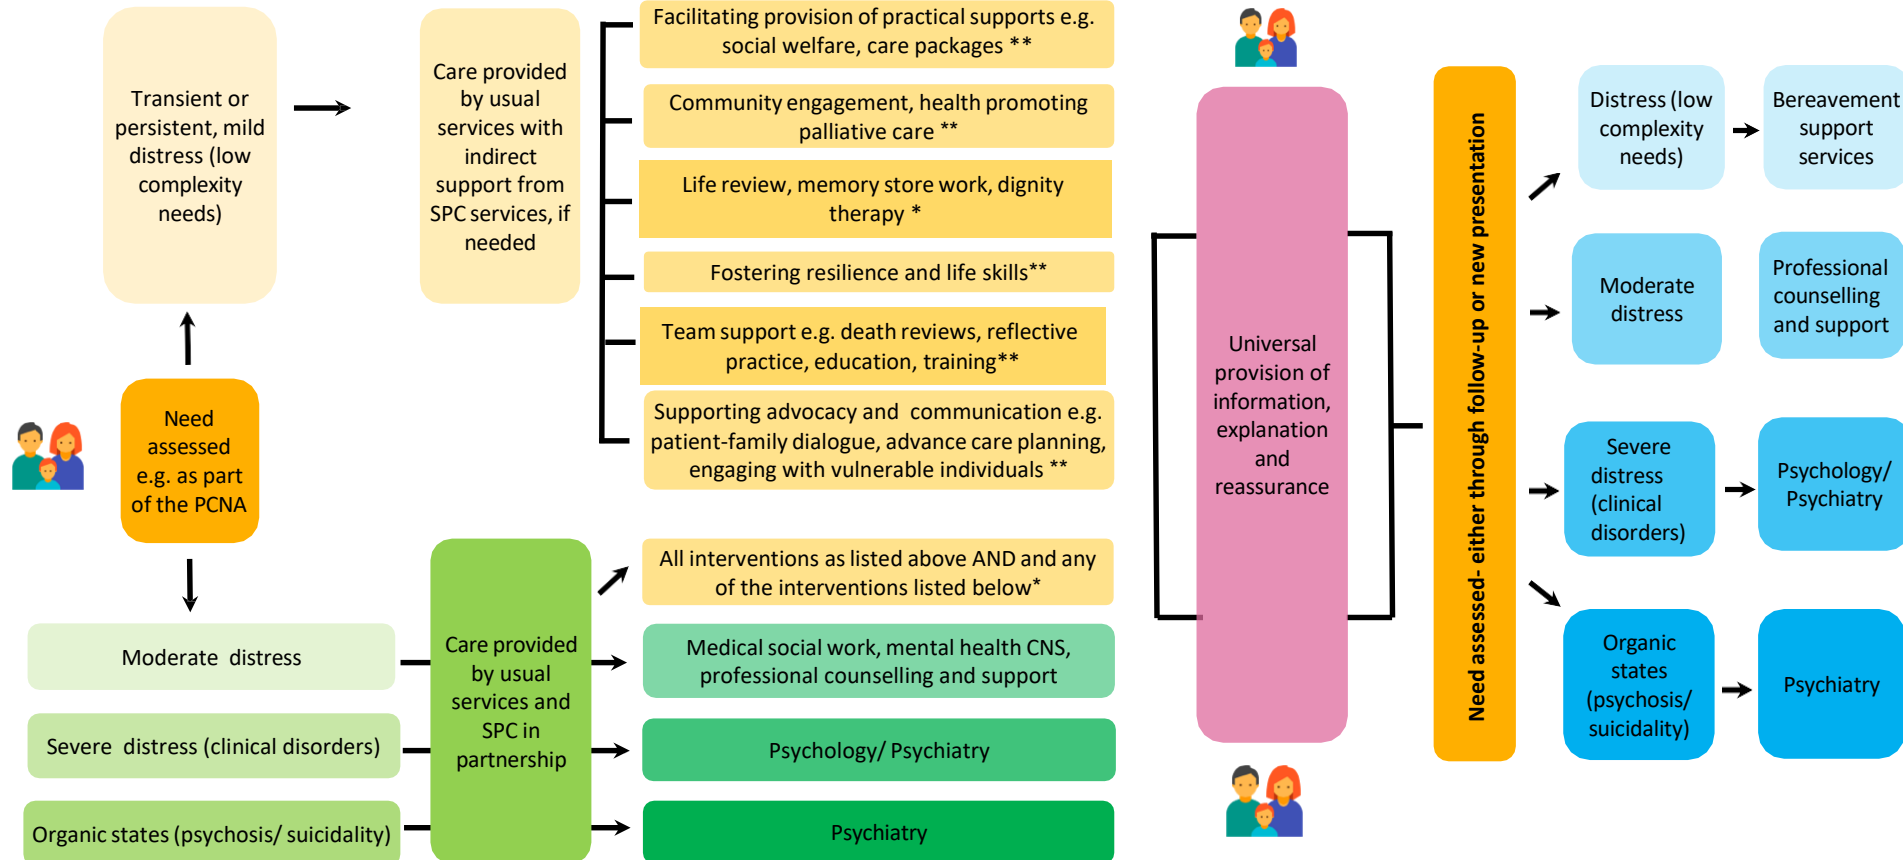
Transient or persistent, mild distress (low complexity needs)

Care provided by usual services with indirect support from SPC services, if needed

Facilitating provision of practical supports e.g. social welfare, care packages **

Community engagement, health promoting palliative care **

Life review, memory store work, dignity therapy *

Fostering resilience and life skills**

Team support e.g. death reviews, reflective practice, education, training**

Supporting advocacy and communication e.g. patient-family dialogue, advance care planning, engaging with vulnerable individuals **

Need assessed e.g. as part of the PCNA

Moderate distress

Severe distress (clinical disorders)

Organic states (psychosis/ suicidality)

Care provided by usual services and SPC in partnership

All interventions as listed above AND and any of the interventions listed below*

Medical social work, mental health CNS, professional counselling and support

Psychology/ Psychiatry

Psychiatry

Universal provision of information, explanation and reassurance

Need assessed- either through follow-up or new presentation

Distress (low complexity needs)

Bereavement support services

Moderate distress

Professional counselling and support

Severe distress (clinical disorders)

Psychology/ Psychiatry

Organic states (psychosis/ suicidality)

Psychiatry